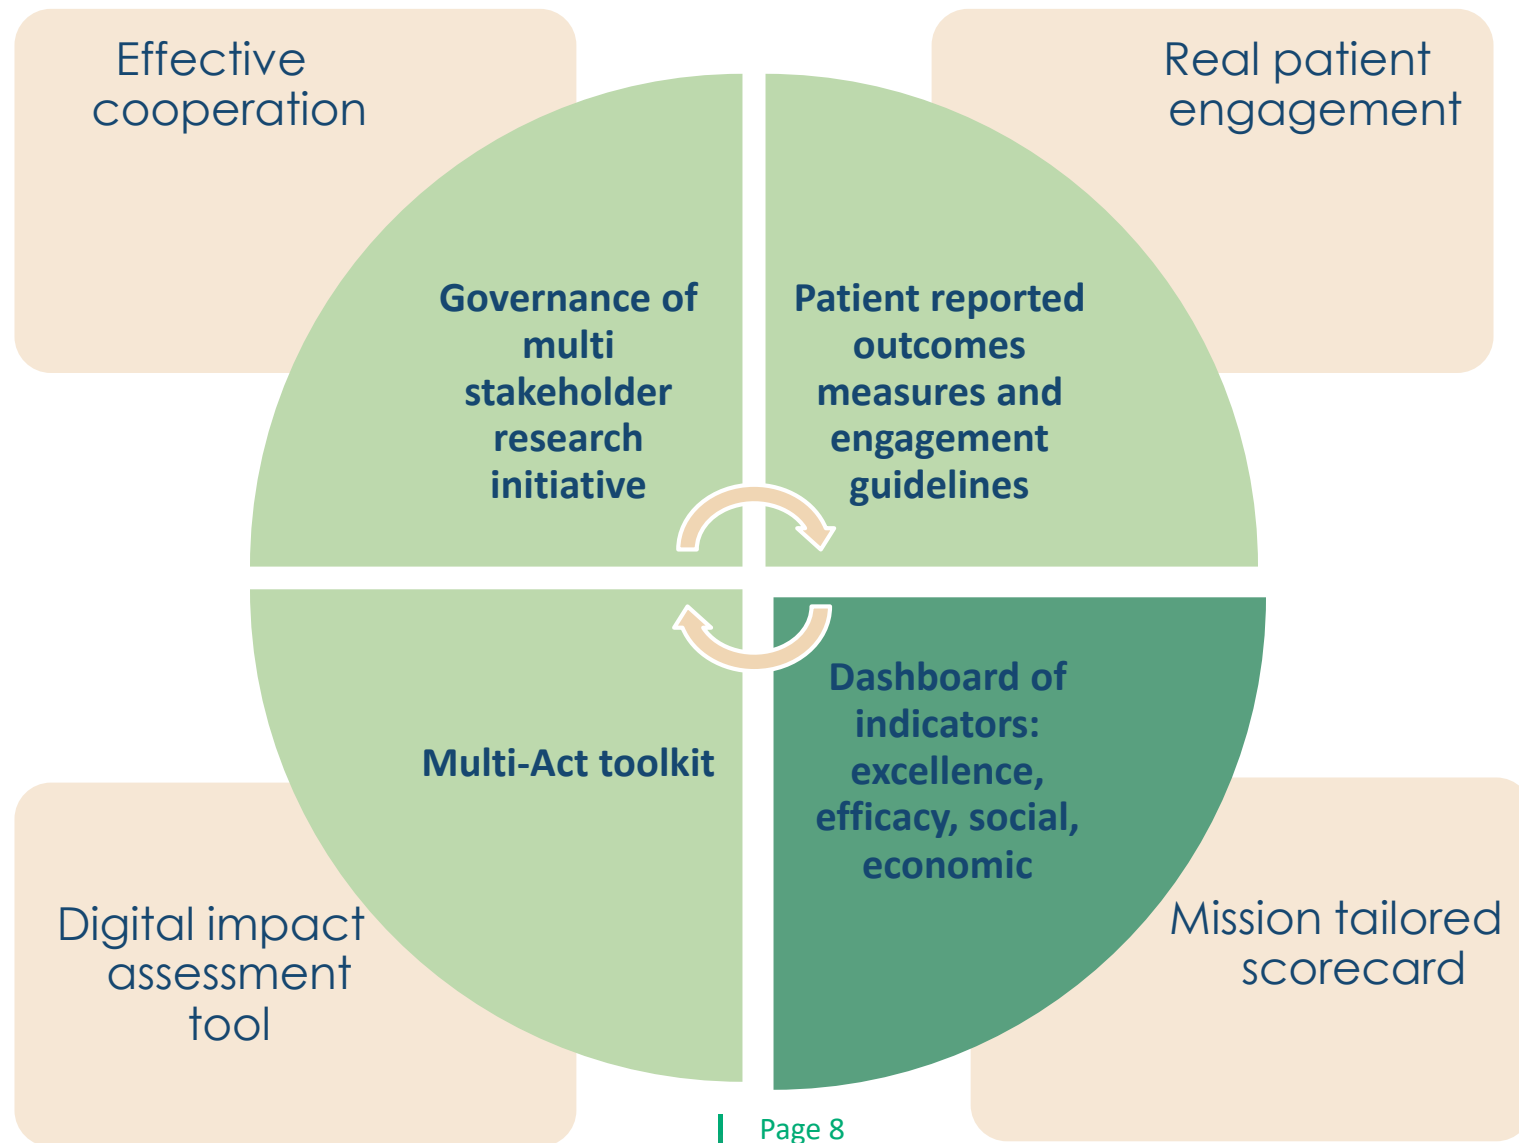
Effective cooperation

Real patient engagement

Governance of multi stakeholder research initiative

Patient reported outcomes measures and engagement guidelines

Multi-Act toolkit

Dashboard of indicators: excellence, efficacy, social, economic

Digital impact assessment tool

Mission tailored scorecard

Page 8